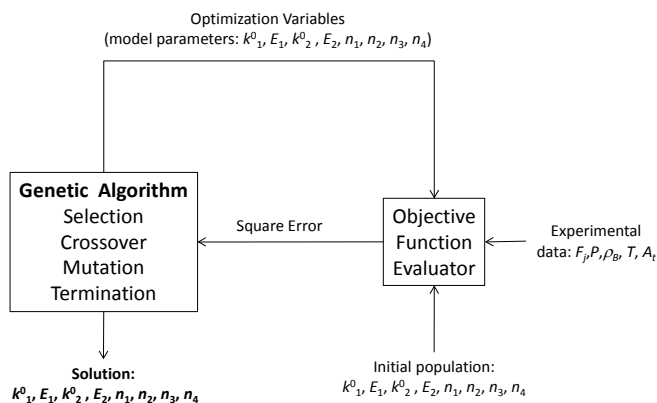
Optimization Variables
(model parameters: $k^0{}_1$, $E_1$, $k^0{}_2$ , $E_2$, $n_1$, $n_2$, $n_3$, $n_4$)

**Genetic Algorithm**
Selection
Crossover
Mutation
Termination

Square Error

Objective
Function
Evaluator

Experimental
data: $F_j$,$P$,$\rho_B$, $T$, $A_t$

**Solution:**
$k^0{}_1$, $E_1$, $k^0{}_2$ , $E_2$, $n_1$, $n_2$, $n_3$, $n_4$

Initial population:
$k^0{}_1$, $E_1$, $k^0{}_2$ , $E_2$, $n_1$, $n_2$, $n_3$, $n_4$